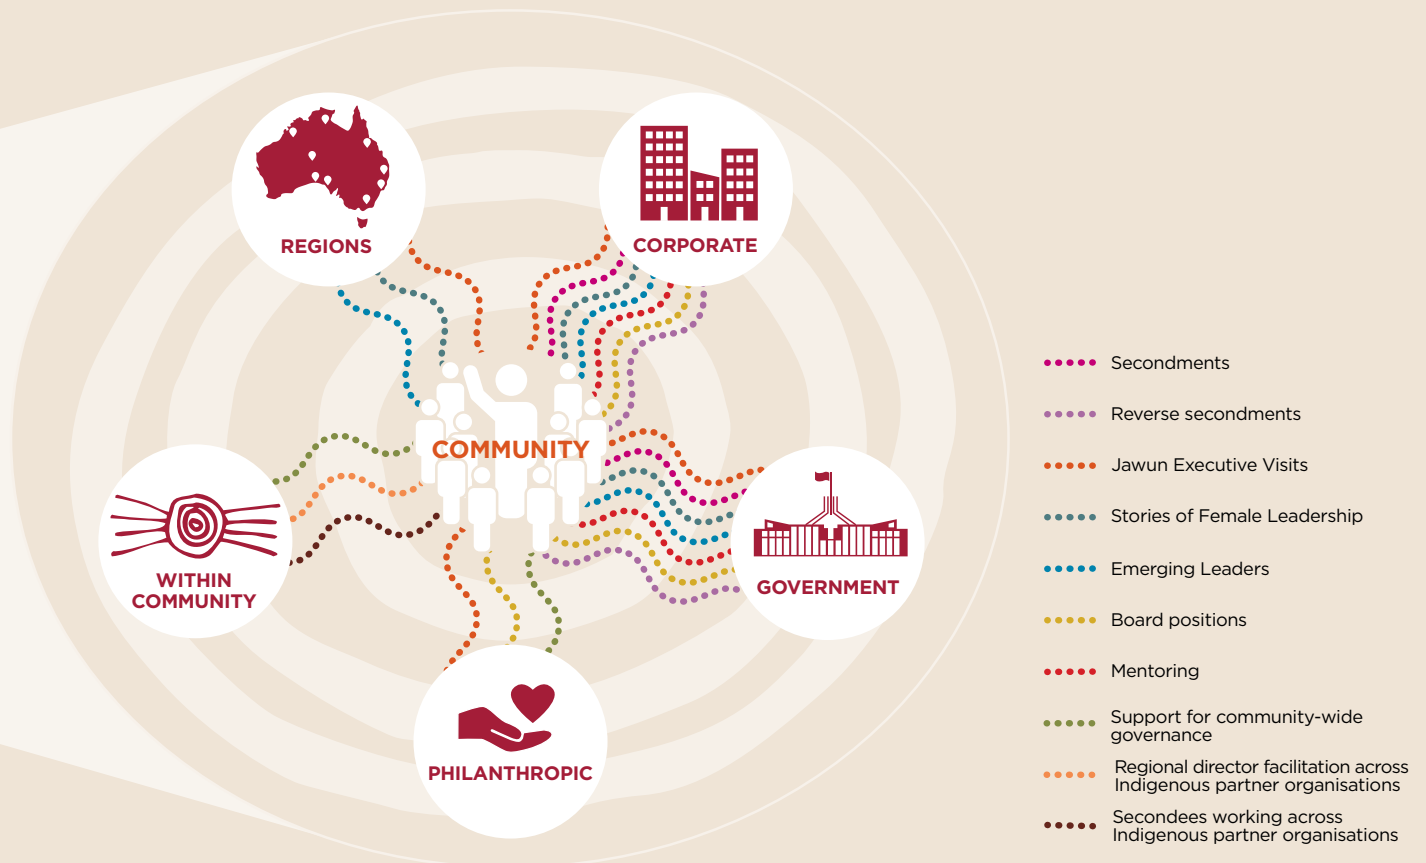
REGIONS

CORPORATE

COMMUNITY

WITHIN COMMUNITY

GOVERNMENT

PHILANTHROPIC

Secondments

Reverse secondments

Jawun Executive Visits

Stories of Female Leadership

Emerging Leaders

Board positions

Mentoring

Support for community-wide governance

Regional director facilitation across Indigenous partner organisations

Secondees working across Indigenous partner organisations